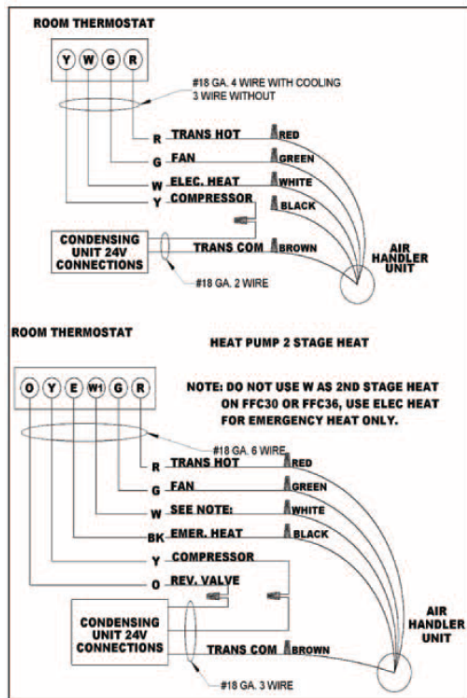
ROOM THERMOSTAT

Y W G R

#18 GA. 4 WIRE WITH COOLING
3 WIRE WITHOUT

R TRANS HOT RED
G FAN GREEN
W ELEC. HEAT WHITE
Y COMPRESSOR BLACK

CONDENSING UNIT 24V CONNECTIONS

TRANS COM BROWN

AIR HANDLER UNIT

#18 GA. 2 WIRE

ROOM THERMOSTAT

HEAT PUMP 2 STAGE HEAT

O Y E W1 G R

NOTE: DO NOT USE W AS 2ND STAGE HEAT ON FFC30 OR FFC36, USE ELEC HEAT FOR EMERGENCY HEAT ONLY.

#18 GA. 6 WIRE

R TRANS HOT RED
G FAN GREEN
W SEE NOTE: WHITE
BK EMER. HEAT BLACK
Y COMPRESSOR
O REV. VALVE

CONDENSING UNIT 24V CONNECTIONS

TRANS COM BROWN

AIR HANDLER UNIT

#18 GA. 3 WIRE